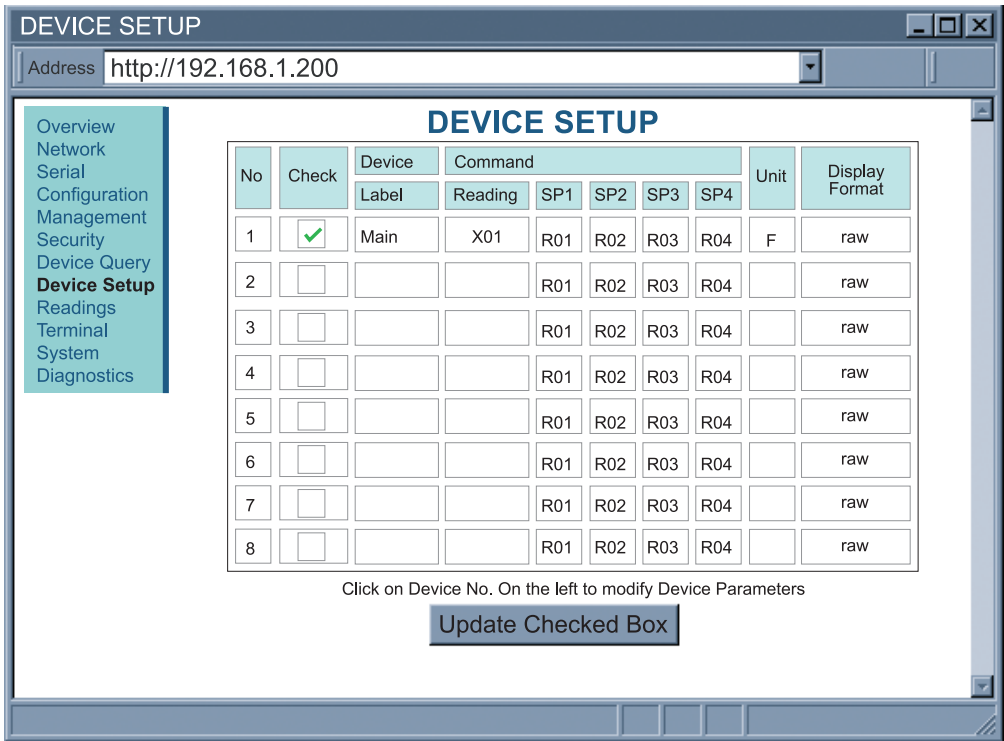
DEVICE SETUP

Address http://192.168.1.200

Overview
Network
Serial
Configuration
Management
Security
Device Query
Device Setup
Readings
Terminal
System
Diagnostics

DEVICE SETUP

| No | Check | Device Label | Command Reading | SP1 | SP2 | SP3 | SP4 | Unit | Display Format |
|---|---|---|---|---|---|---|---|---|---|
| 1 | ✓ | Main | X01 | R01 | R02 | R03 | R04 | F | raw |
| 2 | | | | R01 | R02 | R03 | R04 | | raw |
| 3 | | | | R01 | R02 | R03 | R04 | | raw |
| 4 | | | | R01 | R02 | R03 | R04 | | raw |
| 5 | | | | R01 | R02 | R03 | R04 | | raw |
| 6 | | | | R01 | R02 | R03 | R04 | | raw |
| 7 | | | | R01 | R02 | R03 | R04 | | raw |
| 8 | | | | R01 | R02 | R03 | R04 | | raw |

Click on Device No. On the left to modify Device Parameters

Update Checked Box